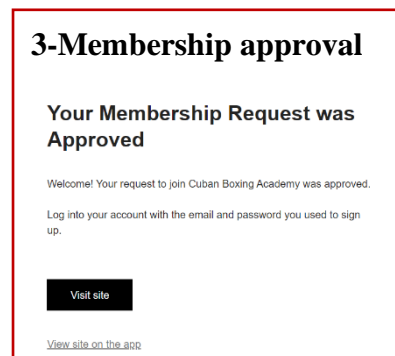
3-Membership approval

Your Membership Request was Approved

Welcome! Your request to join Cuban Boxing Academy was approved.

Log into your account with the email and password you used to sign up.

Visit site

View site on the app